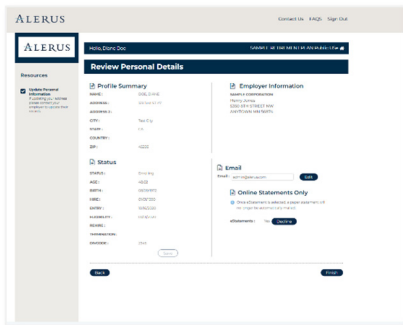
ALERUS

Contact Us FAQS Sign Out

ALERUS

Hello, Diane Doe

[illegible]

Resources

Update Personal Information
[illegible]

Review Personal Details

Profile Summary

NAME: DOE, DIANE
ADDRESS: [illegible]
ADDRESS 2:
CITY: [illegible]
STATE: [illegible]
COUNTRY:
ZIP: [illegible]

Employer Information

SAMPLE CORPORATION
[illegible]
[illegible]
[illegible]

Status

STATUS: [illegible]
AGE: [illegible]
BIRTH: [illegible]
HIRE: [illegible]
ENTRY: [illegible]
ELIGIBILITY: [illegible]
REHIRE:
TERMINATION:
DIVISION: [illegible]

Done

Email

Email: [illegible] Edit

Online Statements Only

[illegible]

eStatements: Yes Decline

Back

Finish